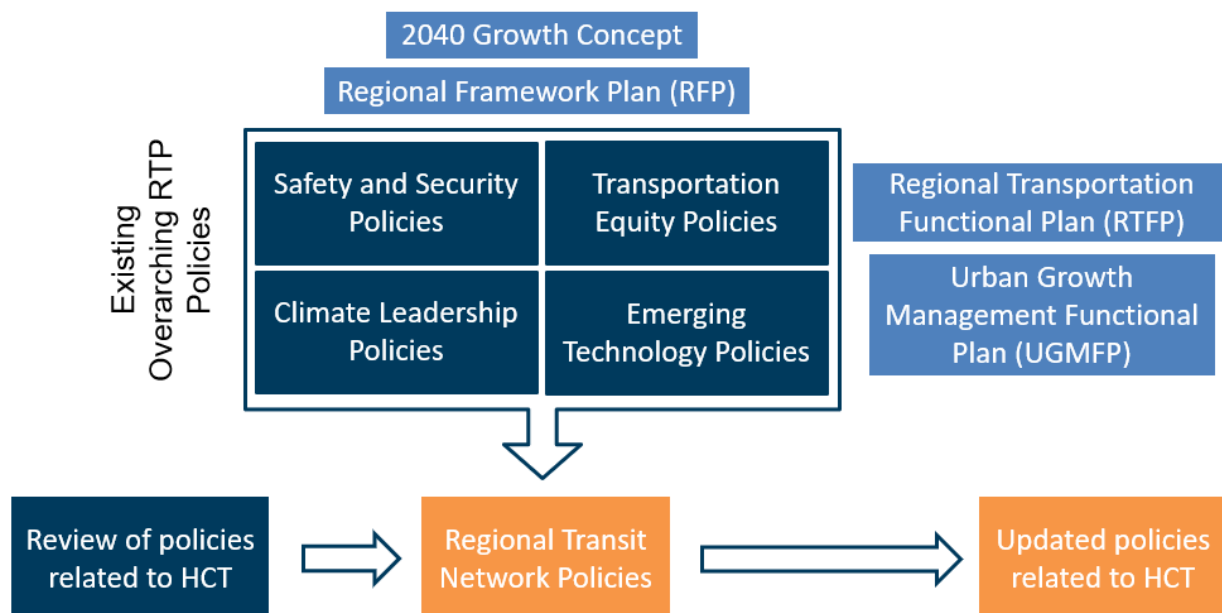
2040 Growth Concept

Regional Framework Plan (RFP)

Existing Overarching RTP Policies

Safety and Security Policies

Transportation Equity Policies

Climate Leadership Policies

Emerging Technology Policies

Regional Transportation Functional Plan (RTFP)

Urban Growth Management Functional Plan (UGMFP)

Review of policies related to HCT

Regional Transit Network Policies

Updated policies related to HCT